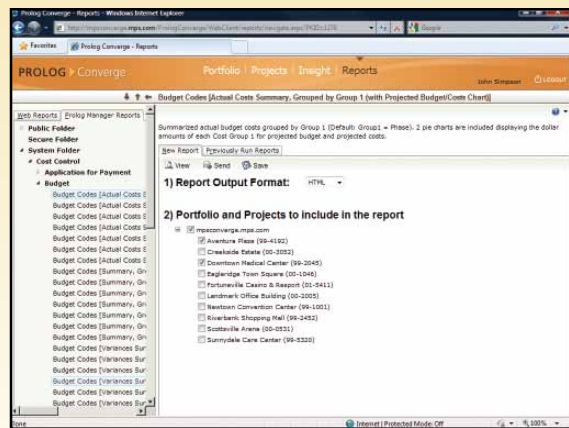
Prolog Converge - Reports - Windows Internet Explorer

http://mpsconverge.mps.com/PrologConverge/WebClient/reports/navigate.aspx?MID=1278

Google

Favorites

Prolog Converge - Reports

PROLOG > Converge

Portfolio | Projects | Insight | Reports

John Simpson

Logout

Budget Codes [Actual Costs Summary, Grouped by Group 1 (with Projected Budget/Costs Chart)]

Web Reports | Prolog Manager Reports

Public Folder
Secure Folder
System Folder
Cost Control
Application for Payment
Budget
Budget Codes [Actual Costs S
Budget Codes [Actual Costs S
Budget Codes [Actual Costs S
Budget Codes [Actual Costs S
Budget Codes [Actual Costs S
Budget Codes [Actual Costs S
Budget Codes [Actual Costs S
Budget Codes [Summary, Gr
Budget Codes [Summary, Gr
Budget Codes [Summary, Gr
Budget Codes [Summary, Gr
Budget Codes [Summary, Gr
Budget Codes [Summary, Gr
Budget Codes [Summary, Gr
Budget Codes [Variances Sur
Budget Codes [Variances Sur
Budget Codes [Variances Sur
Budget Codes [Variances Sur
Budget Codes [Variances Sur
Budget Codes [Variances Sur

Summarized actual budget costs grouped by Group 1 (Default: Group1 = Phase). 2 pie charts are included displaying the dollar amounts of each Cost Group 1 for projected budget and projected costs.

New Report | Previously Run Reports

View | Send | Save

1) Report Output Format: HTML

2) Portfolio and Projects to include in the report

mpsconverge.mps.com
Aventura Plaza (99-4192)
Creekside Estate (00-3052)
Downtown Medical Center (99-2045)
Eagleridge Town Square (00-1046)
Fortuneville Casino & Resort (01-5411)
Landmark Office Building (00-2005)
Newtown Convention Center (99-1001)
Riverbank Shopping Mall (99-2452)
Scottsville Arena (00-0531)
Sunnydale Care Center (99-5320)

Done

Internet | Protected Mode: Off

100%